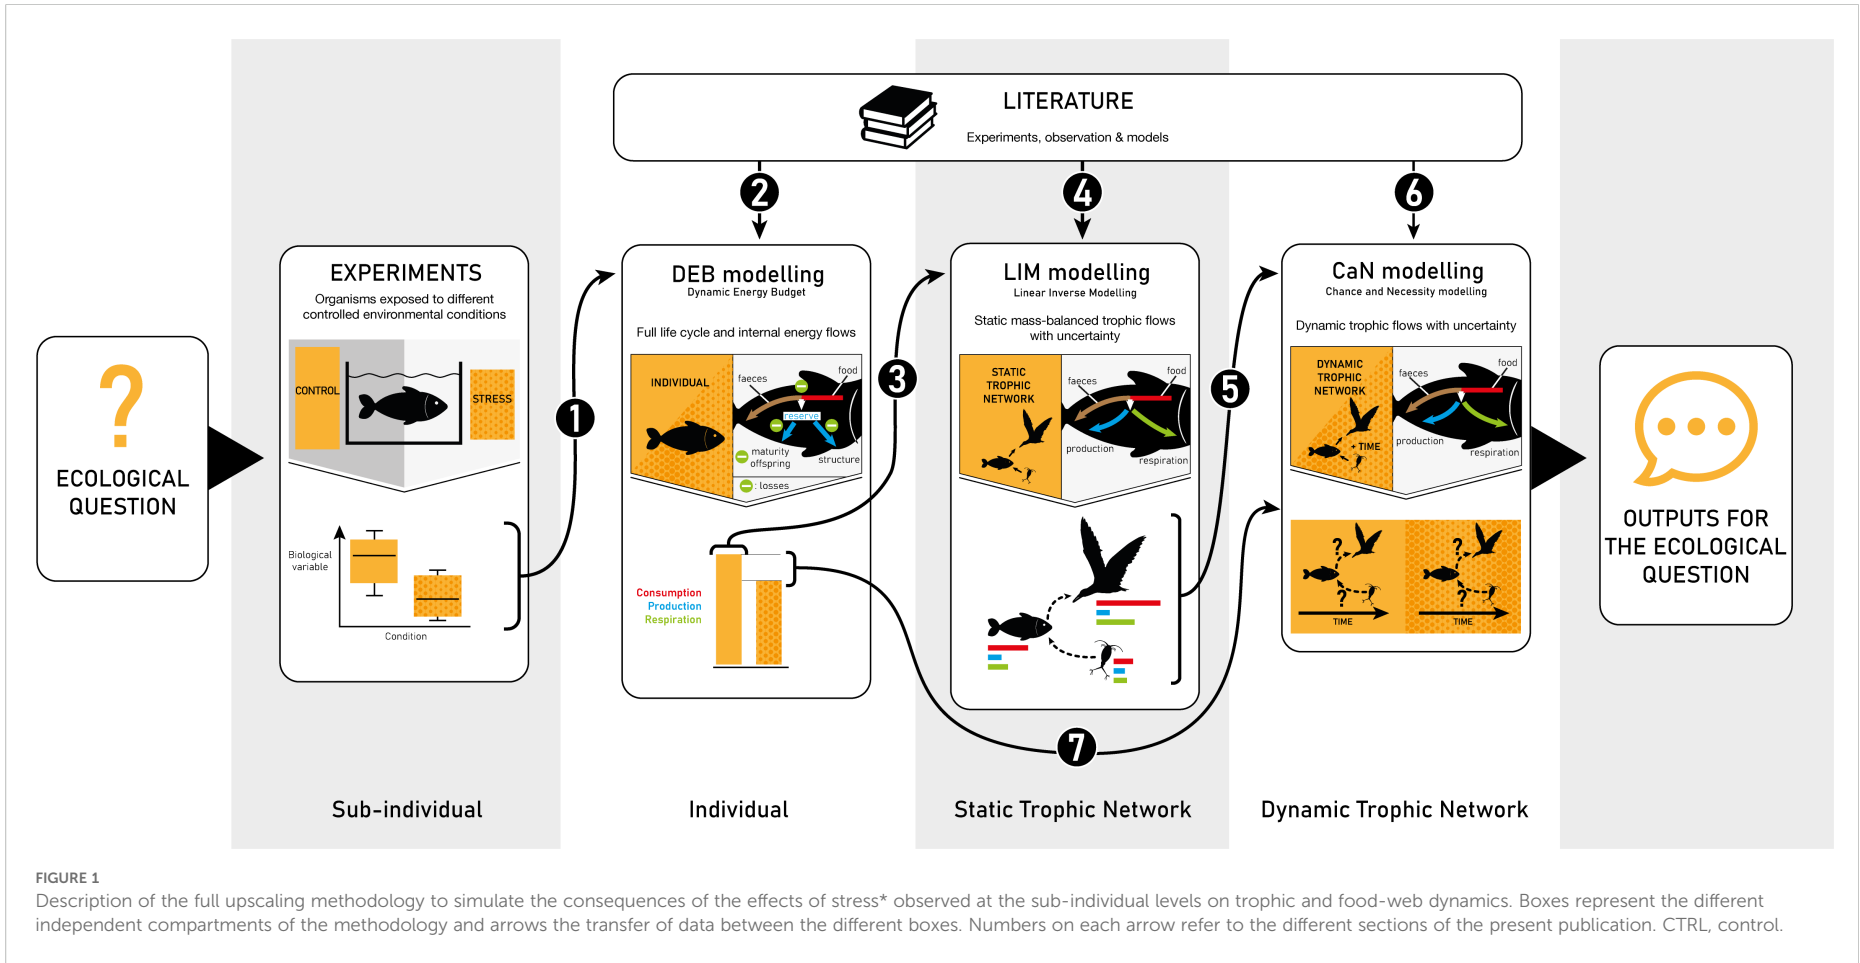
LITERATURE

Experiments, observation & models

?

ECOLOGICAL QUESTION

EXPERIMENTS

Organisms exposed to different controlled environmental conditions

CONTROL

STRESS

Biological variable

Condition

1

2

DEB modelling

Dynamic Energy Budget

Full life cycle and internal energy flows

INDIVIDUAL

faeces

food

reserve

maturity offspring

structure

losses

Consumption
Production
Respiration

3

4

LIM modelling

Linear Inverse Modelling

Static mass-balanced trophic flows with uncertainty

STATIC TROPHIC NETWORK

faeces

food

production

respiration

5

6

CaN modelling

Chance and Necessity modelling

Dynamic trophic flows with uncertainty

DYNAMIC TROPHIC NETWORK

TIME

faeces

food

production

respiration

?

?

TIME

?

?

TIME

7

OUTPUTS FOR THE ECOLOGICAL QUESTION

Sub-individual

Individual

Static Trophic Network

Dynamic Trophic Network

FIGURE 1

Description of the full upscaling methodology to simulate the consequences of the effects of stress* observed at the sub-individual levels on trophic and food-web dynamics. Boxes represent the different independent compartments of the methodology and arrows the transfer of data between the different boxes. Numbers on each arrow refer to the different sections of the present publication. CTRL, control.